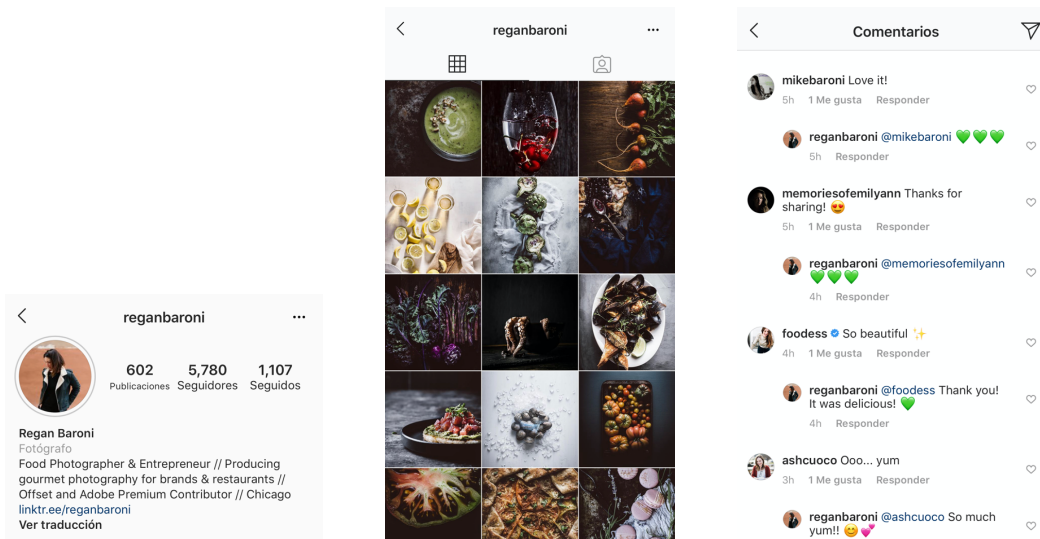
reganbaroni

602 Publicaciones
5,780 Seguidores
1,107 Seguidos

Regan Baroni
Fotógrafo
Food Photographer & Entrepreneur // Producing gourmet photography for brands & restaurants // Offset and Adobe Premium Contributor // Chicago
linktr.ee/reganbaroni
Ver traducción

reganbaroni

Comentarios

mikebaroni Love it!
5h 1 Me gusta Responder

reganbaroni @mikebaroni 💚💚💚
5h Responder

memoriesofemilyann Thanks for sharing! 😍
5h 1 Me gusta Responder

reganbaroni @memoriesofemilyann 💚💚💚
4h Responder

foodess So beautiful ✨
4h 1 Me gusta Responder

reganbaroni @foodess Thank you! It was delicious! 💚
4h Responder

ashcuoco Ooo... yum
3h 1 Me gusta Responder

reganbaroni @ashcuoco So much yum!! 😊💕